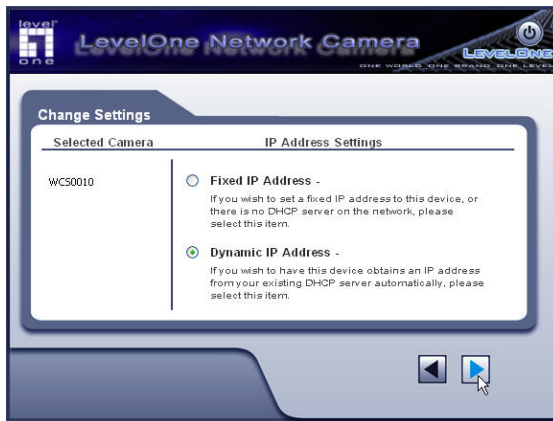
level one

LevelOne Network Camera

LEVELONE
ONE WORLD ONE BRAND ONE LEVEL

Change Settings

Selected Camera

IP Address Settings

WCS0010

Fixed IP Address -

If you wish to set a fixed IP address to this device, or there is no DHCP server on the network, please select this item.

Dynamic IP Address -

If you wish to have this device obtains an IP address from your existing DHCP server automatically, please select this item.